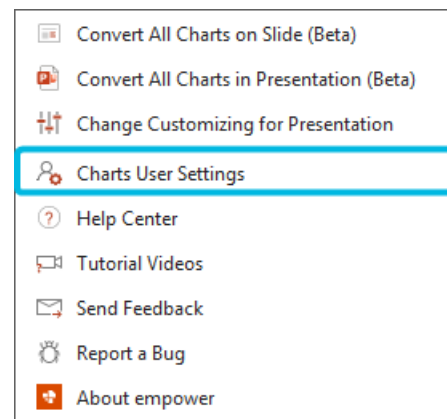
Convert All Charts on Slide (Beta)
Convert All Charts in Presentation (Beta)
Change Customizing for Presentation
Charts User Settings
Help Center
Tutorial Videos
Send Feedback
Report a Bug
About empower